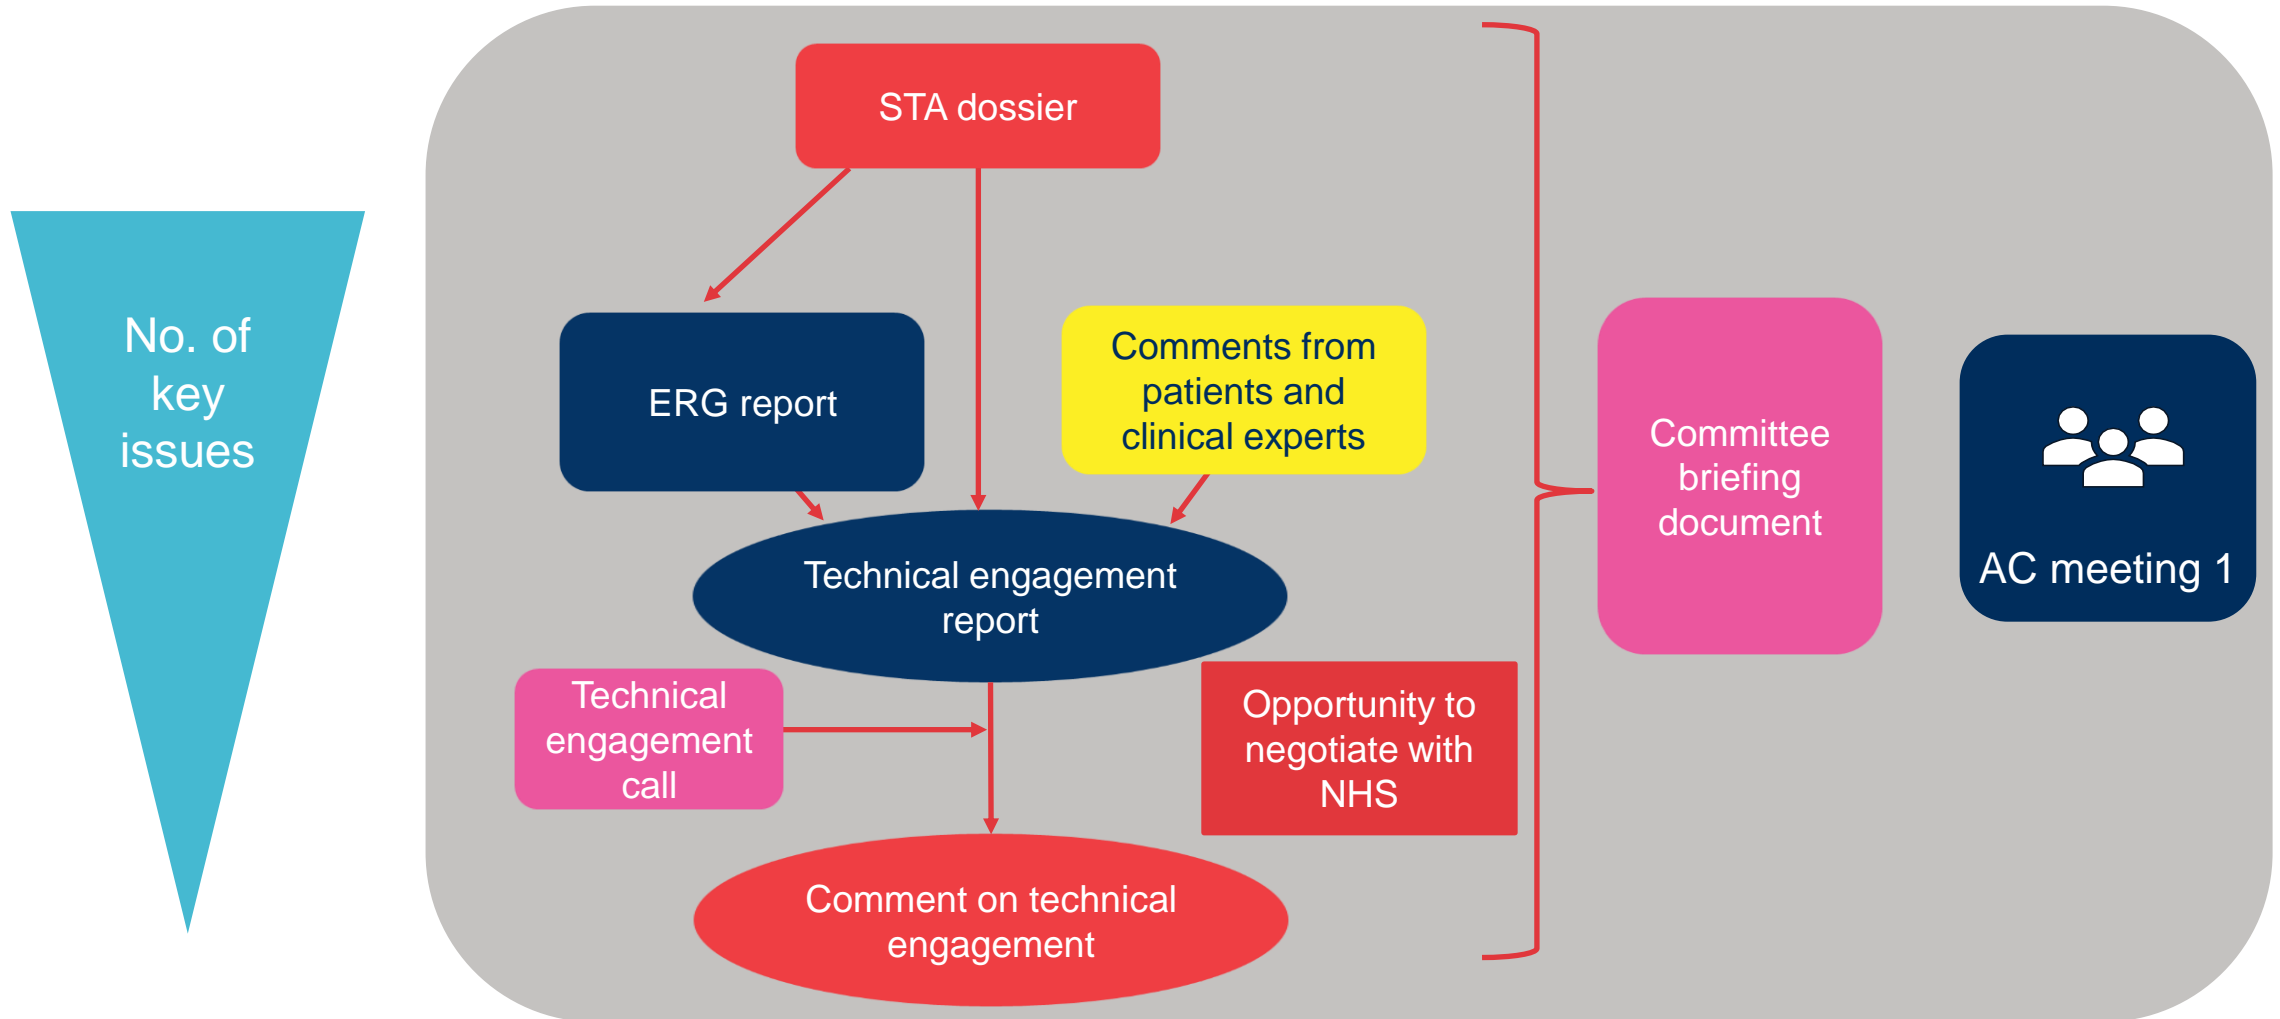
No. of key issues

STA dossier

ERG report

Comments from patients and clinical experts

Technical engagement report

Technical engagement call

Opportunity to negotiate with NHS

Comment on technical engagement

Committee briefing document

AC meeting 1